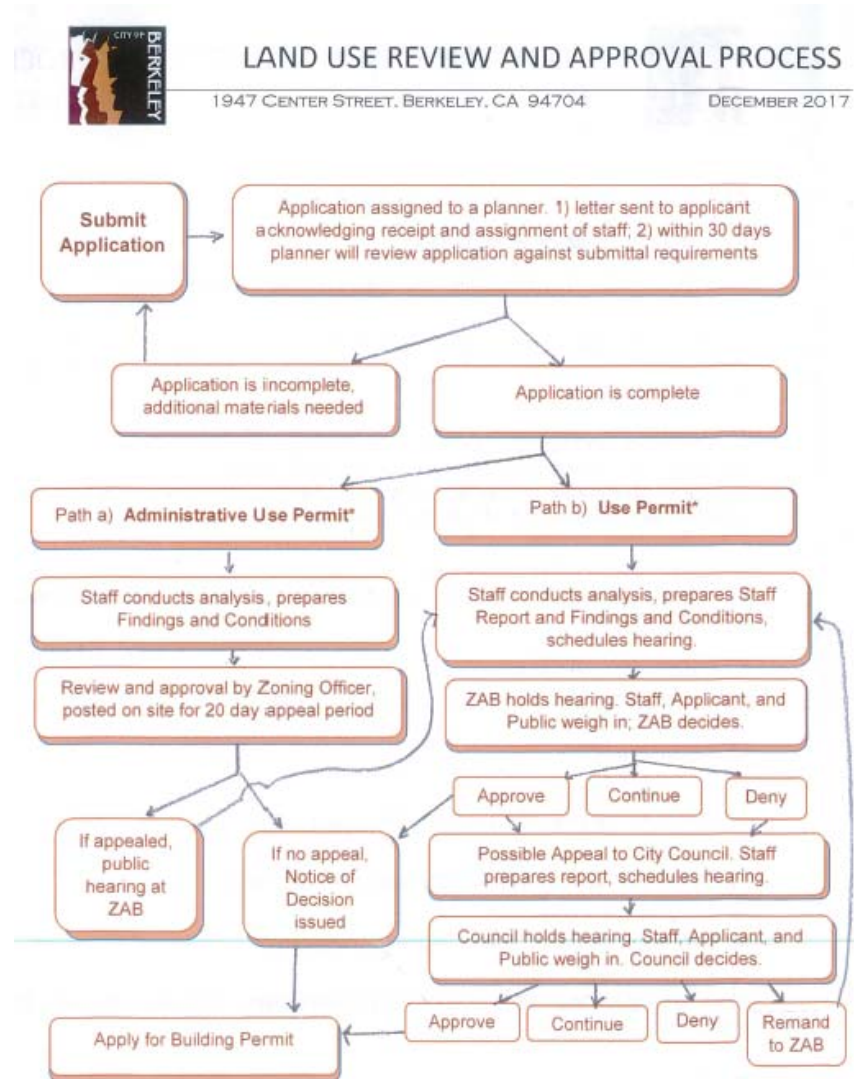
CITY OF BERKELEY

LAND USE REVIEW AND APPROVAL PROCESS

1947 CENTER STREET, BERKELEY, CA 94704

DECEMBER 2017

Submit Application

Application assigned to a planner. 1) letter sent to applicant acknowledging receipt and assignment of staff; 2) within 30 days planner will review application against submittal requirements

Application is incomplete, additional materials needed

Application is complete

Path a) Administrative Use Permit*

Path b) Use Permit*

Staff conducts analysis, prepares Findings and Conditions

Staff conducts analysis, prepares Staff Report and Findings and Conditions, schedules hearing.

Review and approval by Zoning Officer, posted on site for 20 day appeal period

ZAB holds hearing. Staff, Applicant, and Public weigh in; ZAB decides.

Approve

Continue

Deny

If appealed, public hearing at ZAB

If no appeal, Notice of Decision issued

Possible Appeal to City Council. Staff prepares report, schedules hearing.

Council holds hearing. Staff, Applicant, and Public weigh in. Council decides.

Approve

Continue

Deny

Remand to ZAB

Apply for Building Permit